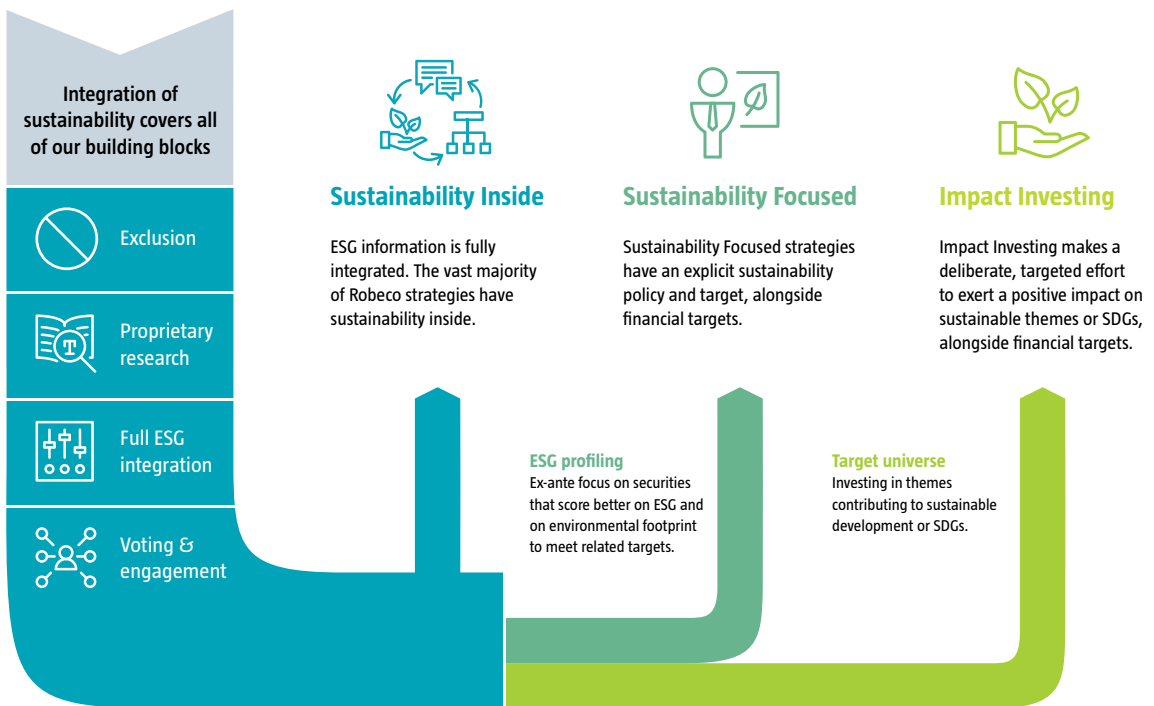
Integration of sustainability covers all of our building blocks

Exclusion

Proprietary research

Full ESG integration

Voting & engagement

Sustainability Inside

ESG information is fully integrated. The vast majority of Robeco strategies have sustainability inside.

Sustainability Focused

Sustainability Focused strategies have an explicit sustainability policy and target, alongside financial targets.

Impact Investing

Impact Investing makes a deliberate, targeted effort to exert a positive impact on sustainable themes or SDGs, alongside financial targets.

ESG profiling
Ex-ante focus on securities that score better on ESG and on environmental footprint to meet related targets.

Target universe
Investing in themes contributing to sustainable development or SDGs.